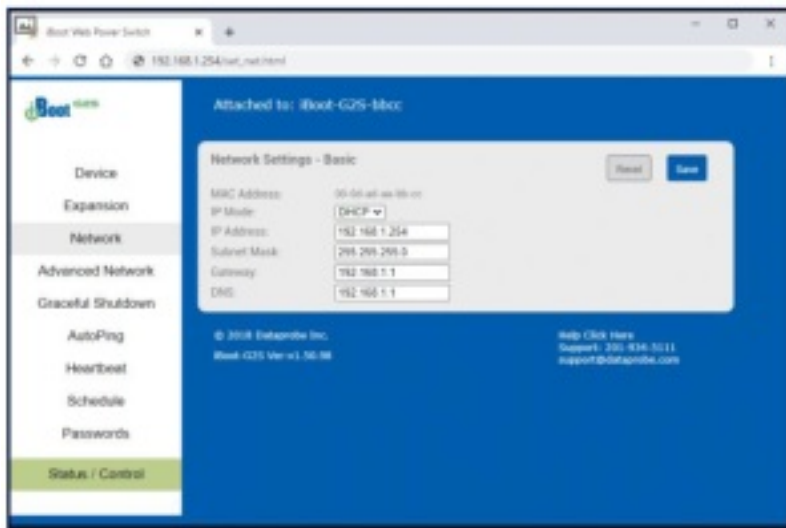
iBoot Web Power Switch
192.168.1.254/set_net.html

iBoot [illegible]

Device
Expansion
Network
Advanced Network
Graceful Shutdown
AutoPing
Heartbeat
Schedule
Passwords
Status / Control

Attached to: iBoot-G2S-bbcc

Network Settings - Basic

Reset
Save

MAC Address: 00-0d-ad-aa-bb-cc
IP Mode: DHCP
IP Address: 192.168.1.254
Subnet Mask: 255.255.255.0
Gateway: 192.168.1.1
DNS: 192.168.1.1

© 2018 Dataprobe Inc.
iBoot-G2S Ver:v1.50.98

Help Click Here
Support: 201-934-5111
support@dataprobe.com